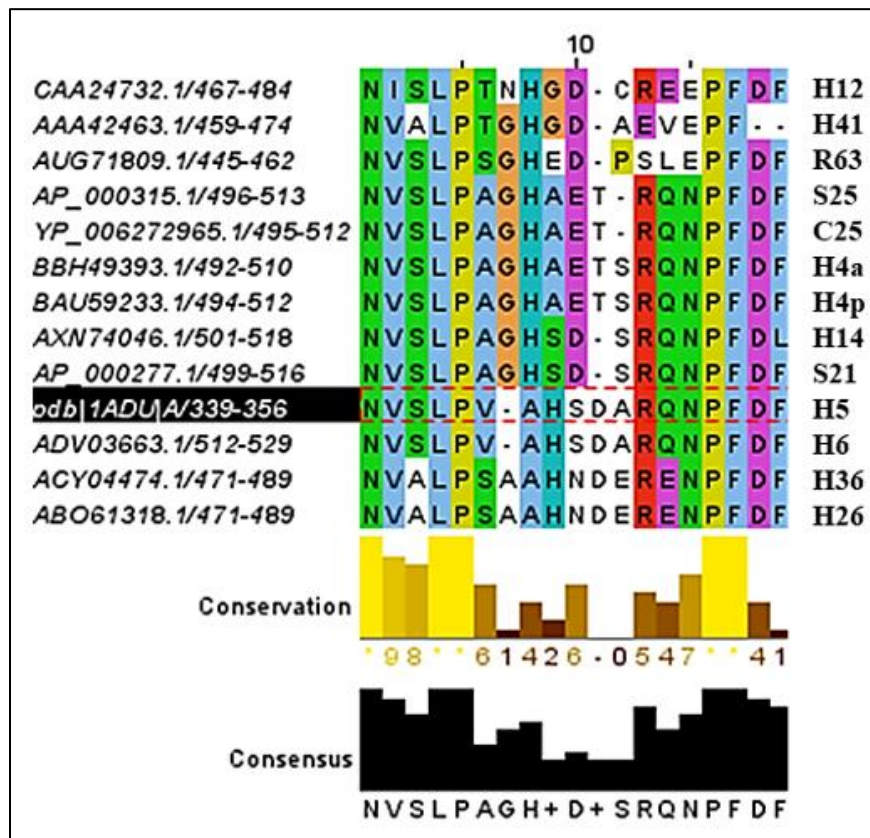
10

| | | |
|---|---|---|
| CAA24732.1/467-484 | N I S L P T N H G D - C R E E P F D F | H12 |
| AAA42463.1/459-474 | N V A L P T G H G D - A E V E P F - - | H41 |
| AUG71809.1/445-462 | N V S L P S G H E D - P S L E P F D F | R63 |
| AP_000315.1/496-513 | N V S L P A G H A E T - R Q N P F D F | S25 |
| YP_006272965.1/495-512 | N V S L P A G H A E T - R Q N P F D F | C25 |
| BBH49393.1/492-510 | N V S L P A G H A E T S R Q N P F D F | H4a |
| BAU59233.1/494-512 | N V S L P A G H A E T S R Q N P F D F | H4p |
| AXN74046.1/501-518 | N V S L P A G H S D - S R Q N P F D L | H14 |
| AP_000277.1/499-516 | N V S L P A G H S D - S R Q N P F D F | S21 |
| pdb\|1ADU\|A/339-356 | N V S L P V - A H S D A R Q N P F D F | H5 |
| ADV03663.1/512-529 | N V S L P V - A H S D A R Q N P F D F | H6 |
| ACY04474.1/471-489 | N V A L P S A A H N D E R E N P F D F | H36 |
| ABO61318.1/471-489 | N V A L P S A A H N D E R E N P F D F | H26 |

Conservation

* 9 8 * * 6 1 4 2 6 - 0 5 4 7 * * 4 1

Consensus

N V S L P A G H + D + S R Q N P F D F